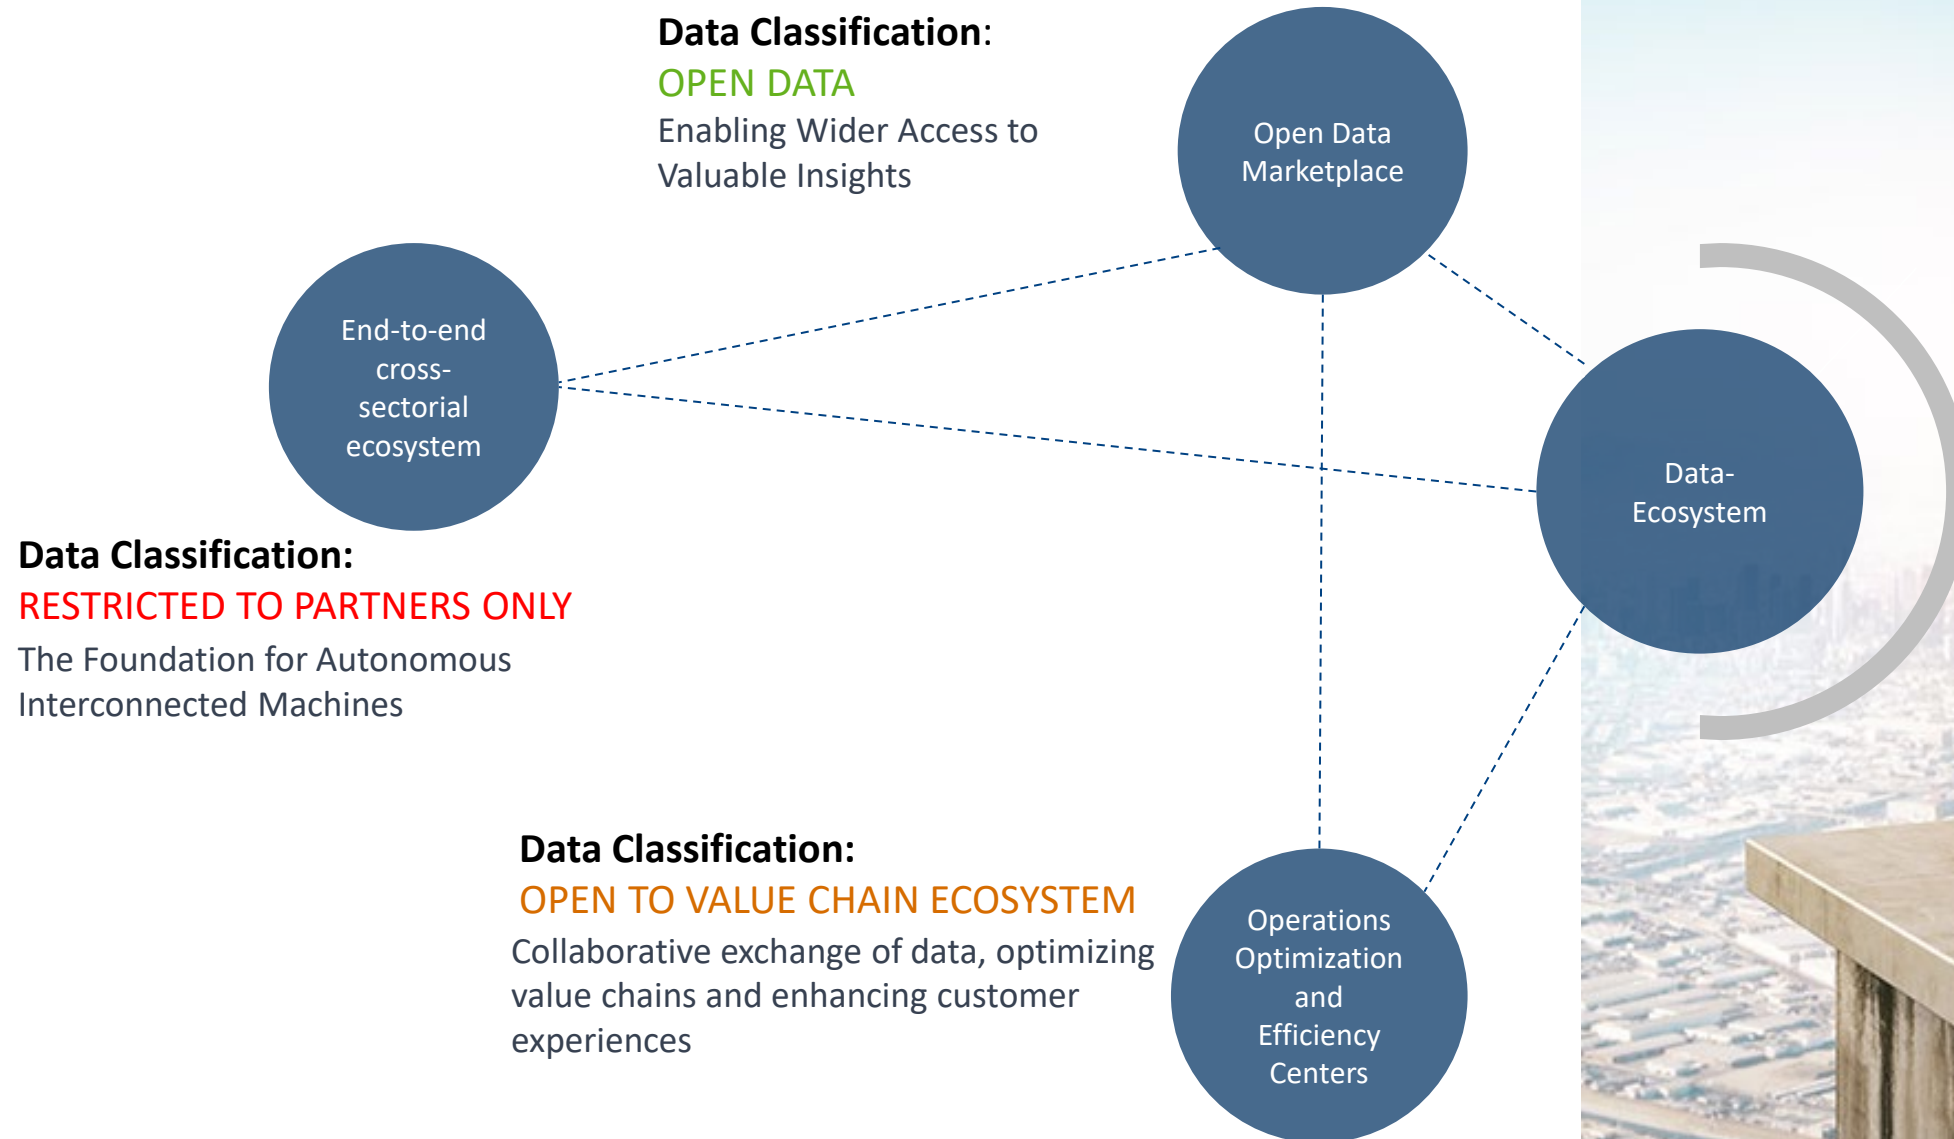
Data Classification:
OPEN DATA
Enabling Wider Access to Valuable Insights

Open Data Marketplace

End-to-end cross-sectorial ecosystem

Data-Ecosystem

Data Classification:
RESTRICTED TO PARTNERS ONLY
The Foundation for Autonomous Interconnected Machines

Data Classification:
OPEN TO VALUE CHAIN ECOSYSTEM
Collaborative exchange of data, optimizing value chains and enhancing customer experiences

Operations Optimization and Efficiency Centers